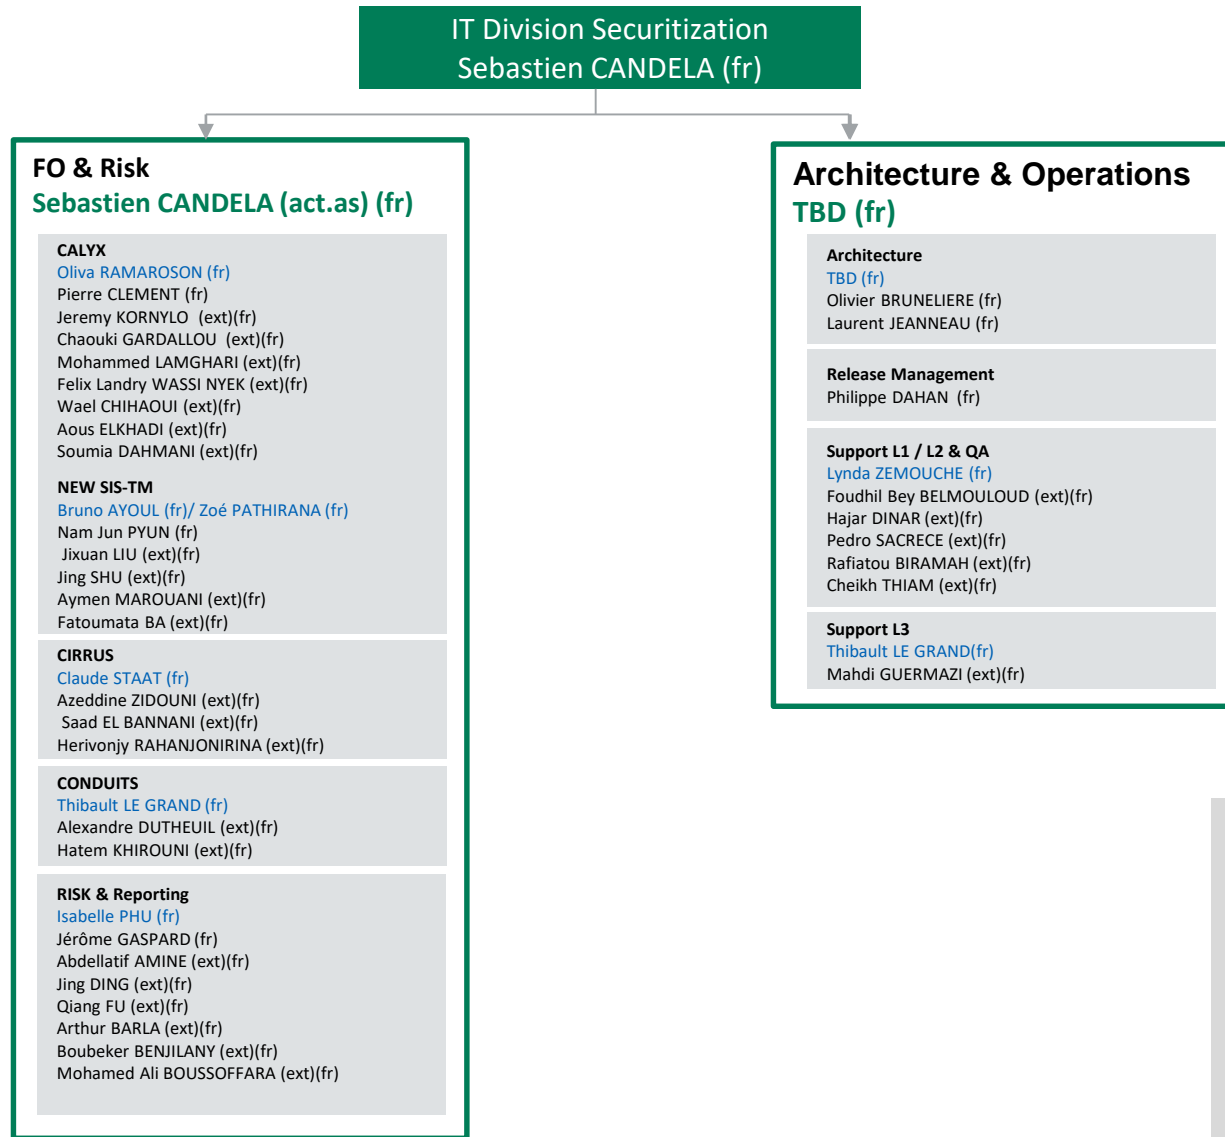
IT Division Securitization
Sebastien CANDELA (fr)

FO & Risk
Sebastien CANDELA (act.as) (fr)

CALYX
Oliva RAMAROSON (fr)
Pierre CLEMENT (fr)
Jeremy KORNYLO (ext)(fr)
Chaouki GARDALLOU (ext)(fr)
Mohammed LAMGHARI (ext)(fr)
Felix Landry WASSI NYEK (ext)(fr)
Wael CHIHAOUI (ext)(fr)
Aous ELKHADI (ext)(fr)
Soumia DAHMANI (ext)(fr)

NEW SIS-TM
Bruno AYOUL (fr)/ Zoé PATHIRANA (fr)
Nam Jun PYUN (fr)
Jixuan LIU (ext)(fr)
Jing SHU (ext)(fr)
Aymen MAROUANI (ext)(fr)
Fatoumata BA (ext)(fr)

CIRRUS
Claude STAAT (fr)
Azeddine ZIDOUNI (ext)(fr)
Saad EL BANNANI (ext)(fr)
Herivonjy RAHANJONIRINA (ext)(fr)

CONDUITS
Thibault LE GRAND (fr)
Alexandre DUTHEUIL (ext)(fr)
Hatem KHIROUNI (ext)(fr)

RISK & Reporting
Isabelle PHU (fr)
Jérôme GASPARD (fr)
Abdellatif AMINE (ext)(fr)
Jing DING (ext)(fr)
Qiang FU (ext)(fr)
Arthur BARLA (ext)(fr)
Boubeker BENJILANY (ext)(fr)
Mohamed Ali BOUSSOFFARA (ext)(fr)

Architecture & Operations
TBD (fr)

Architecture
TBD (fr)
Olivier BRUNELIERE (fr)
Laurent JEANNEAU (fr)

Release Management
Philippe DAHAN (fr)

Support L1 / L2 & QA
Lynda ZEMOUCHE (fr)
Foudhil Bey BELMOULOUD (ext)(fr)
Hajar DINAR (ext)(fr)
Pedro SACRECE (ext)(fr)
Rafiatou BIRAMAH (ext)(fr)
Cheikh THIAM (ext)(fr)

Support L3
Thibault LE GRAND(fr)
Mahdi GUERMAZI (ext)(fr)